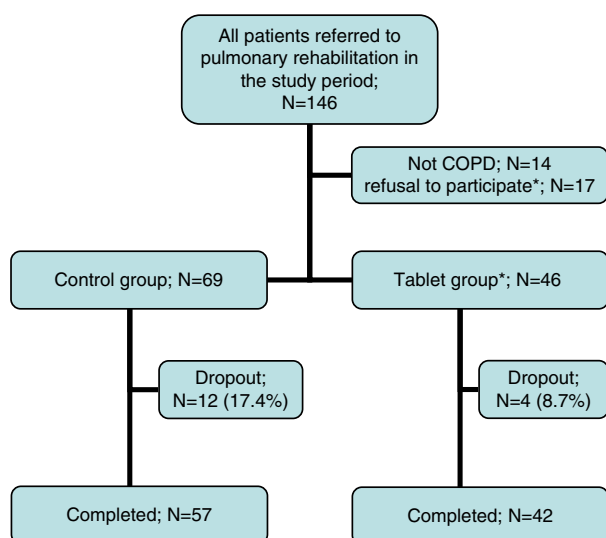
All patients referred to pulmonary rehabilitation in the study period; N=146

Not COPD; N=14
refusal to participate*; N=17

Control group; N=69

Tablet group*; N=46

Dropout; N=12 (17.4%)

Dropout; N=4 (8.7%)

Completed; N=57

Completed; N=42